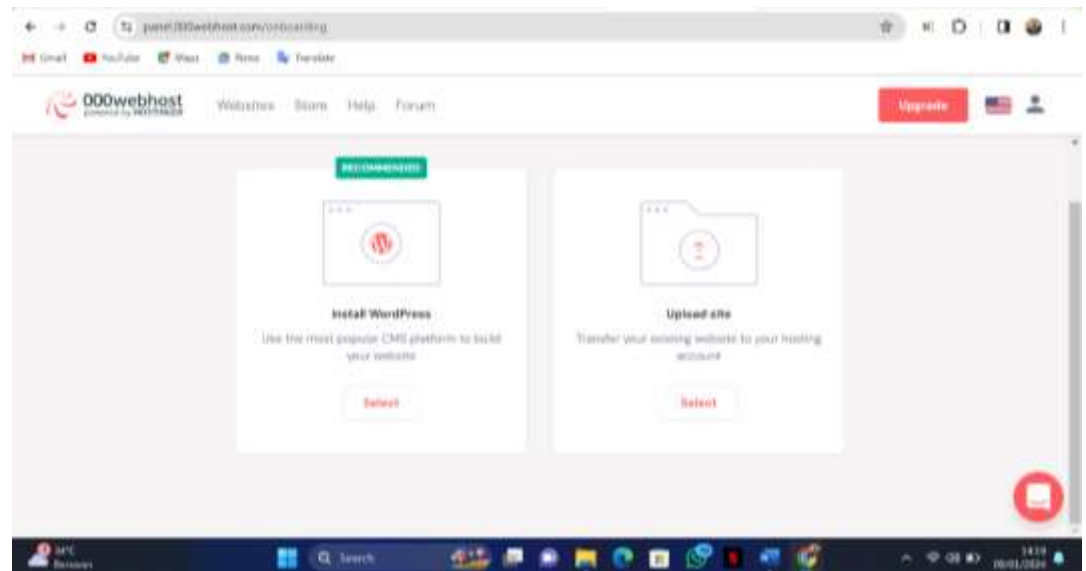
panel.000webhost.com/onboarding

Gmail YouTube Maps News Translate

000webhost powered by HOSTINGER

Websites Store Help Forum

Upgrade

RECOMMENDED

Install WordPress

Use the most popular CMS platform to build your website

Select

Upload site

Transfer your existing website to your hosting account

Select

34°C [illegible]

Search

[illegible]